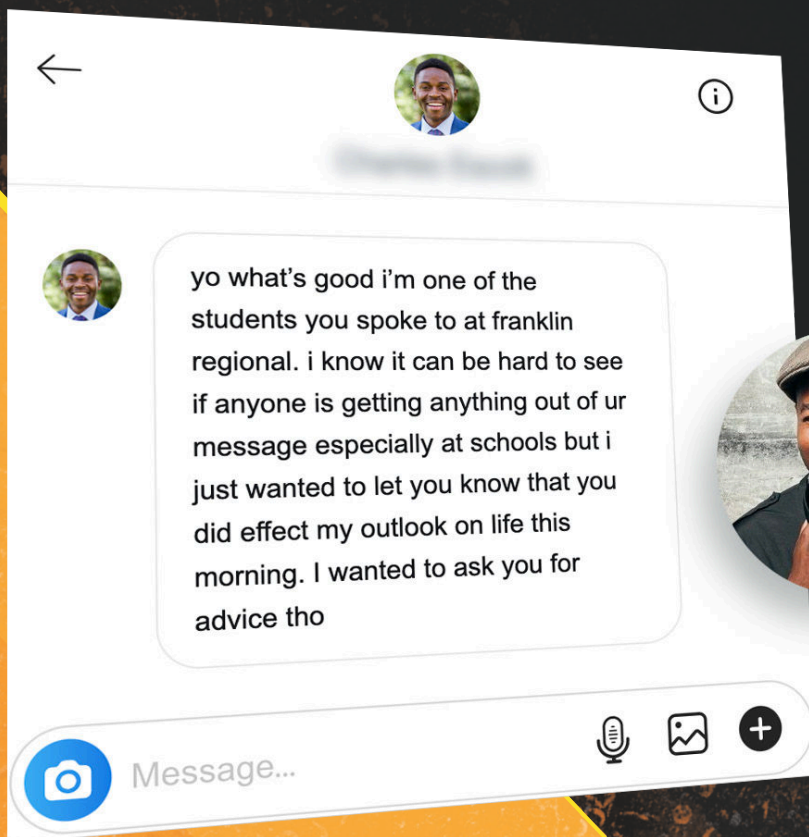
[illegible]

yo what's good i'm one of the students you spoke to at franklin regional. i know it can be hard to see if anyone is getting anything out of ur message especially at schools but i just wanted to let you know that you did effect my outlook on life this morning. I wanted to ask you for advice tho

Message...